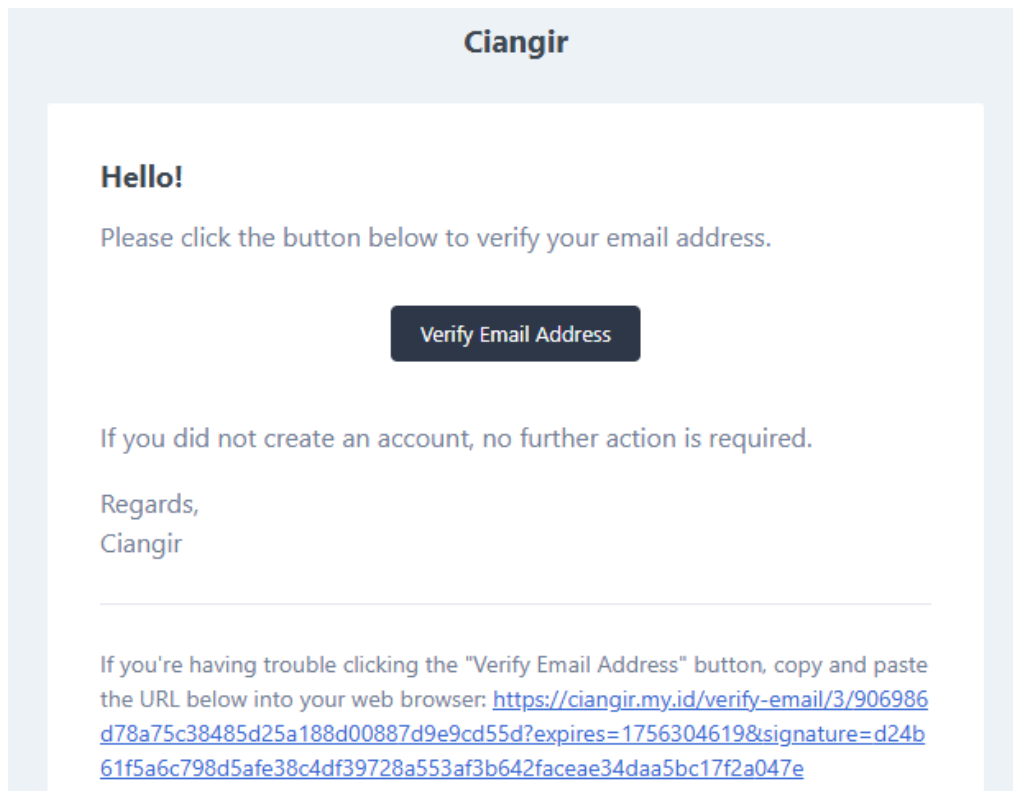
Ciangir

Hello!

Please click the button below to verify your email address.

Verify Email Address

If you did not create an account, no further action is required.

Regards,
Ciangir

If you're having trouble clicking the "Verify Email Address" button, copy and paste the URL below into your web browser: https://ciangir.my.id/verify-email/3/906986d78a75c38485d25a188d00887d9e9cd55d?expires=1756304619&signature=d24b61f5a6c798d5afe38c4df39728a553af3b642faceae34daa5bc17f2a047e